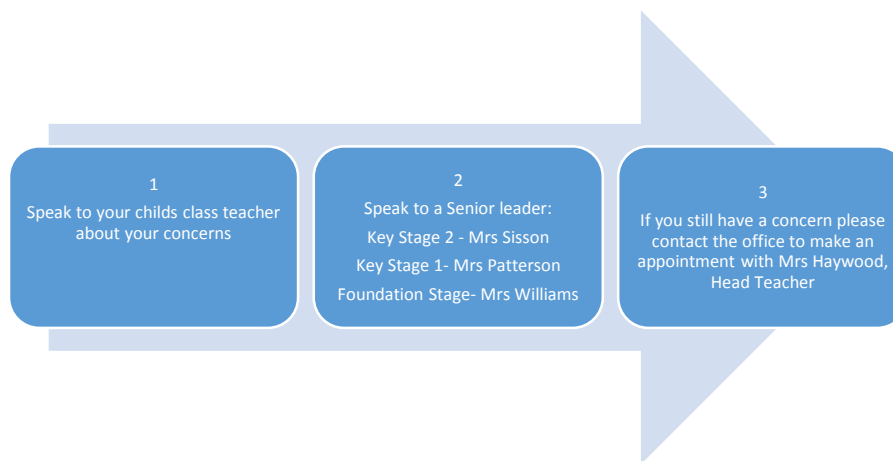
1
Speak to your childs class teacher about your concerns

2
Speak to a Senior leader:
Key Stage 2 - Mrs Sisson
Key Stage 1- Mrs Patterson
Foundation Stage- Mrs Williams

3
If you still have a concern please contact the office to make an appointment with Mrs Haywood, Head Teacher